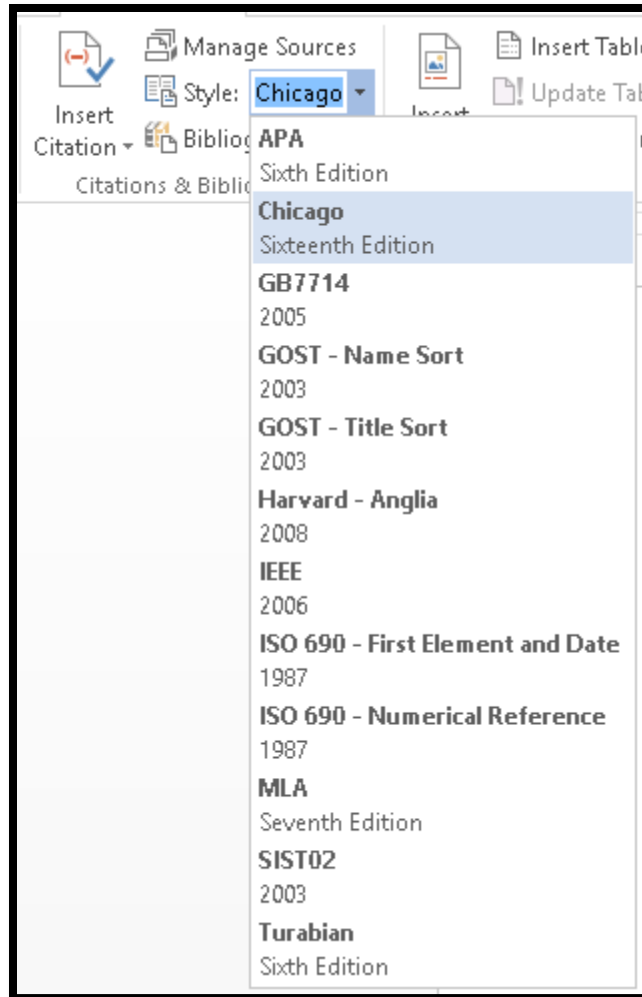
Manage Sources

Style: Chicago

Insert Citation

Bibliog

Citations & Biblic

Insert

Insert Tabl

Update Tab

APA
Sixth Edition

Chicago
Sixteenth Edition

GB7714
2005

GOST - Name Sort
2003

GOST - Title Sort
2003

Harvard - Anglia
2008

IEEE
2006

ISO 690 - First Element and Date
1987

ISO 690 - Numerical Reference
1987

MLA
Seventh Edition

SIST02
2003

Turabian
Sixth Edition